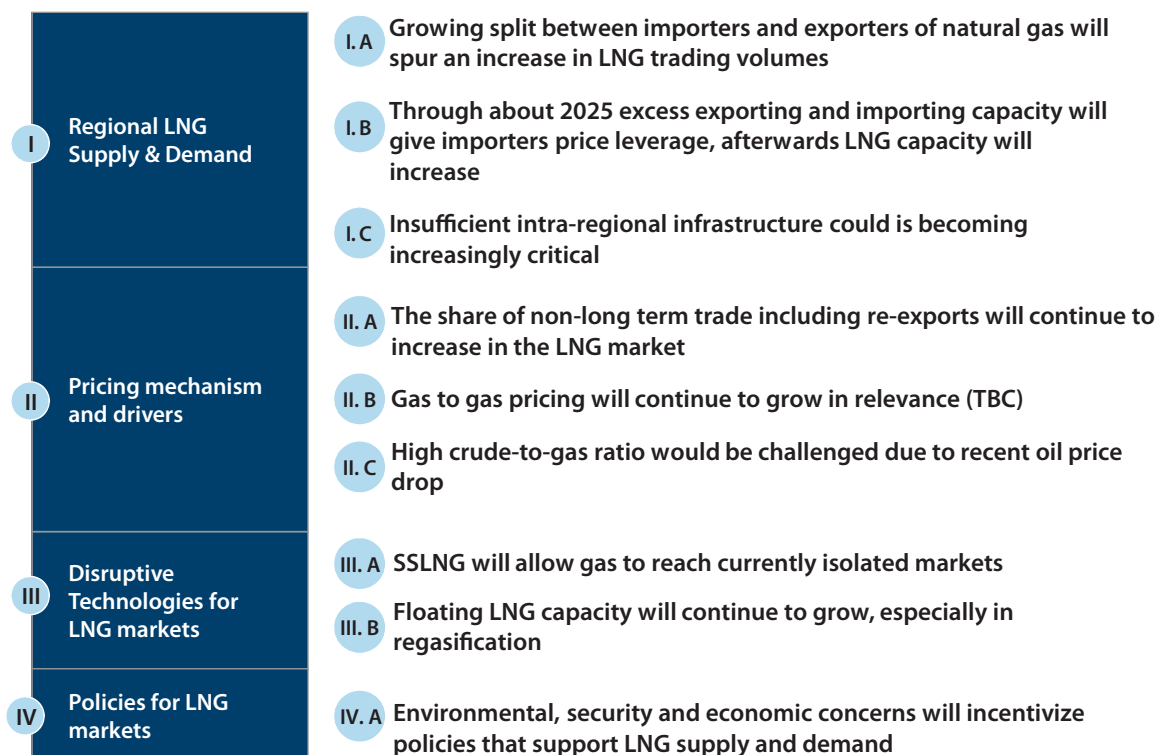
I Regional LNG Supply & Demand

I. A Growing split between importers and exporters of natural gas will spur an increase in LNG trading volumes

I. B Through about 2025 excess exporting and importing capacity will give importers price leverage, afterwards LNG capacity will increase

I. C Insufficient intra-regional infrastructure could is becoming increasingly critical

II Pricing mechanism and drivers

II. A The share of non-long term trade including re-exports will continue to increase in the LNG market

II. B Gas to gas pricing will continue to grow in relevance (TBC)

II. C High crude-to-gas ratio would be challenged due to recent oil price drop

III Disruptive Technologies for LNG markets

III. A SSLNG will allow gas to reach currently isolated markets

III. B Floating LNG capacity will continue to grow, especially in regasification

IV Policies for LNG markets

IV. A Environmental, security and economic concerns will incentivize policies that support LNG supply and demand